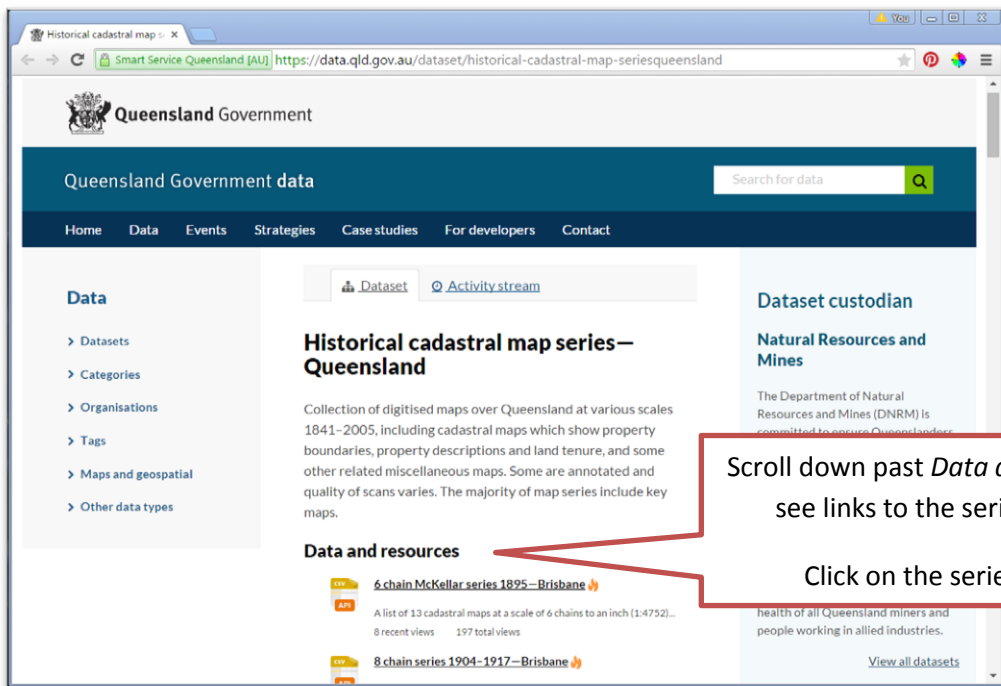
Historical cadastral map s ×

You

Smart Service Queensland [AU] https://data.qld.gov.au/dataset/historical-cadastral-map-seriesqueensland

Queensland Government

Queensland Government data

Search for data

Home Data Events Strategies Case studies For developers Contact

Data

› Datasets

› Categories

› Organisations

› Tags

› Maps and geospatial

› Other data types

Dataset Activity stream

Historical cadastral map series—Queensland

Collection of digitised maps over Queensland at various scales 1841–2005, including cadastral maps which show property boundaries, property descriptions and land tenure, and some other related miscellaneous maps. Some are annotated and quality of scans varies. The majority of map series include key maps.

Data and resources

CSV API 6 chain McKellar series 1895—Brisbane

A list of 13 cadastral maps at a scale of 6 chains to an inch (1:4752)...

8 recent views 197 total views

CSV 8 chain series 1904–1917—Brisbane

Dataset custodian

Natural Resources and Mines

The Department of Natural Resources and Mines (DNRM) is committed to ensure Queenslanders

health of all Queensland miners and people working in allied industries.

View all datasets

Scroll down past Data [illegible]
see links to the seri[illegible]

Click on the serie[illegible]